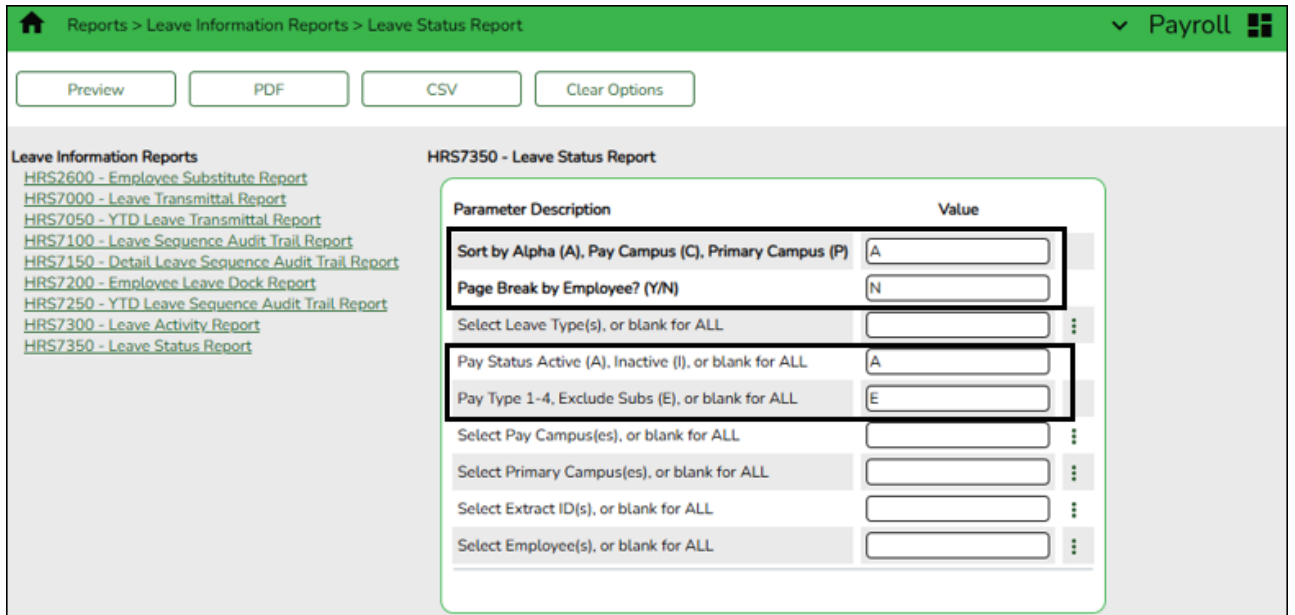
Reports > Leave Information Reports > Leave Status Report

Payroll

Preview PDF CSV Clear Options

Leave Information Reports
HRS2600 - Employee Substitute Report
HRS7000 - Leave Transmittal Report
HRS7050 - YTD Leave Transmittal Report
HRS7100 - Leave Sequence Audit Trail Report
HRS7150 - Detail Leave Sequence Audit Trail Report
HRS7200 - Employee Leave Dock Report
HRS7250 - YTD Leave Sequence Audit Trail Report
HRS7300 - Leave Activity Report
HRS7350 - Leave Status Report

HRS7350 - Leave Status Report

| Parameter Description | Value |
|---|---|
| Sort by Alpha (A), Pay Campus (C), Primary Campus (P) | A |
| Page Break by Employee? (Y/N) | N |
| Select Leave Type(s), or blank for ALL | |
| Pay Status Active (A), Inactive (I), or blank for ALL | A |
| Pay Type 1-4, Exclude Subs (E), or blank for ALL | E |
| Select Pay Campus(es), or blank for ALL | |
| Select Primary Campus(es), or blank for ALL | |
| Select Extract ID(s), or blank for ALL | |
| Select Employee(s), or blank for ALL | |